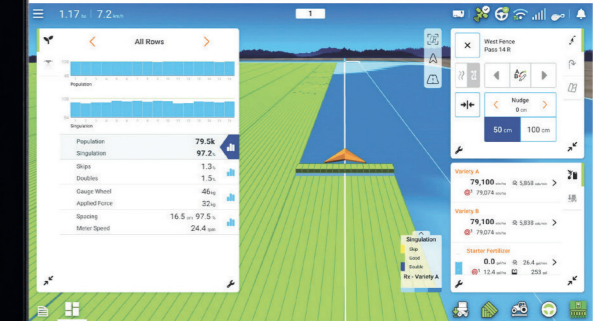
1.17 ha 7.2 km/h

1

All Rows

Population

Singulation

Population 79.5k

Singulation 97.2%

Skips 1.3%

Doubles 1.5%

Gauge Wheel 46kg

Applied Force 32kg

Spacing 16.5 cm 97.5%

Meter Speed 24.4 rpm

West Fence
Pass 14 R

Nudge
0 cm

50 cm

100 cm

Variety A
79,100 sds/ha 5,858 sds/min
79,074 sds/ha

Variety B
79,100 sds/ha 5,858 sds/min
79,074 sds/ha

Starter Fertilizer
0.0 gal/ha 26.4 gal/ha
12.4 gal/ha 253 ml

Singulation
Skip
Good
Double
Rx - Variety A